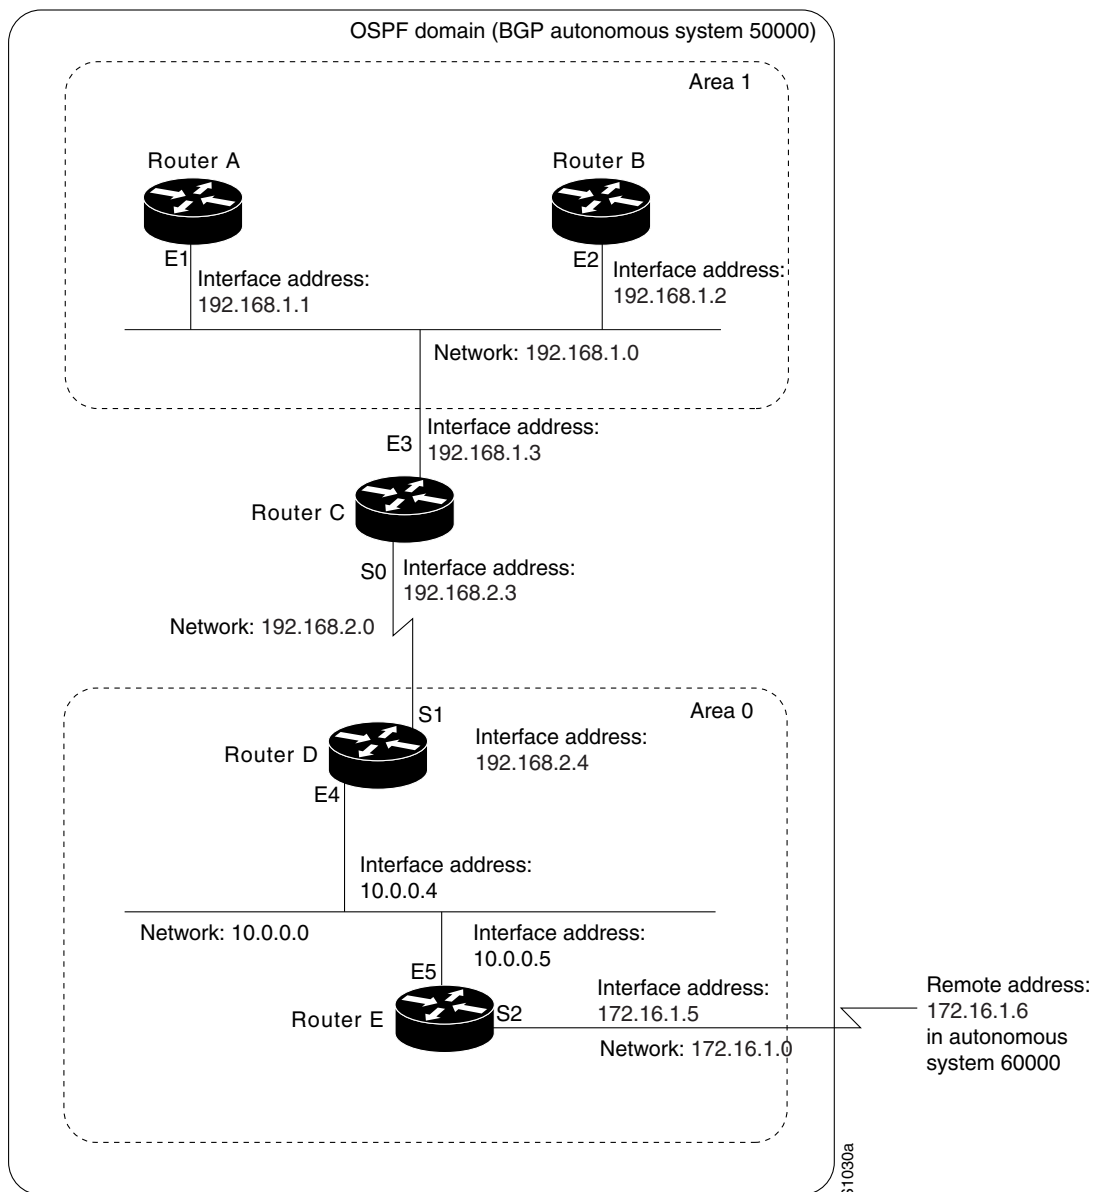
OSPF domain (BGP autonomous system 50000)

Area 1

Router A

Router B

E1

Interface address:
192.168.1.1

E2

Interface address:
192.168.1.2

Network: 192.168.1.0

E3

Interface address:
192.168.1.3

Router C

S0

Interface address:
192.168.2.3

Network: 192.168.2.0

Area 0

S1

Router D

Interface address:
192.168.2.4

E4

Interface address:
10.0.0.4

Network: 10.0.0.0

Interface address:
10.0.0.5

E5

Interface address:
172.16.1.5

Router E

S2

Network: 172.16.1.0

Remote address:
172.16.1.6
in autonomous
system 60000

S1030a